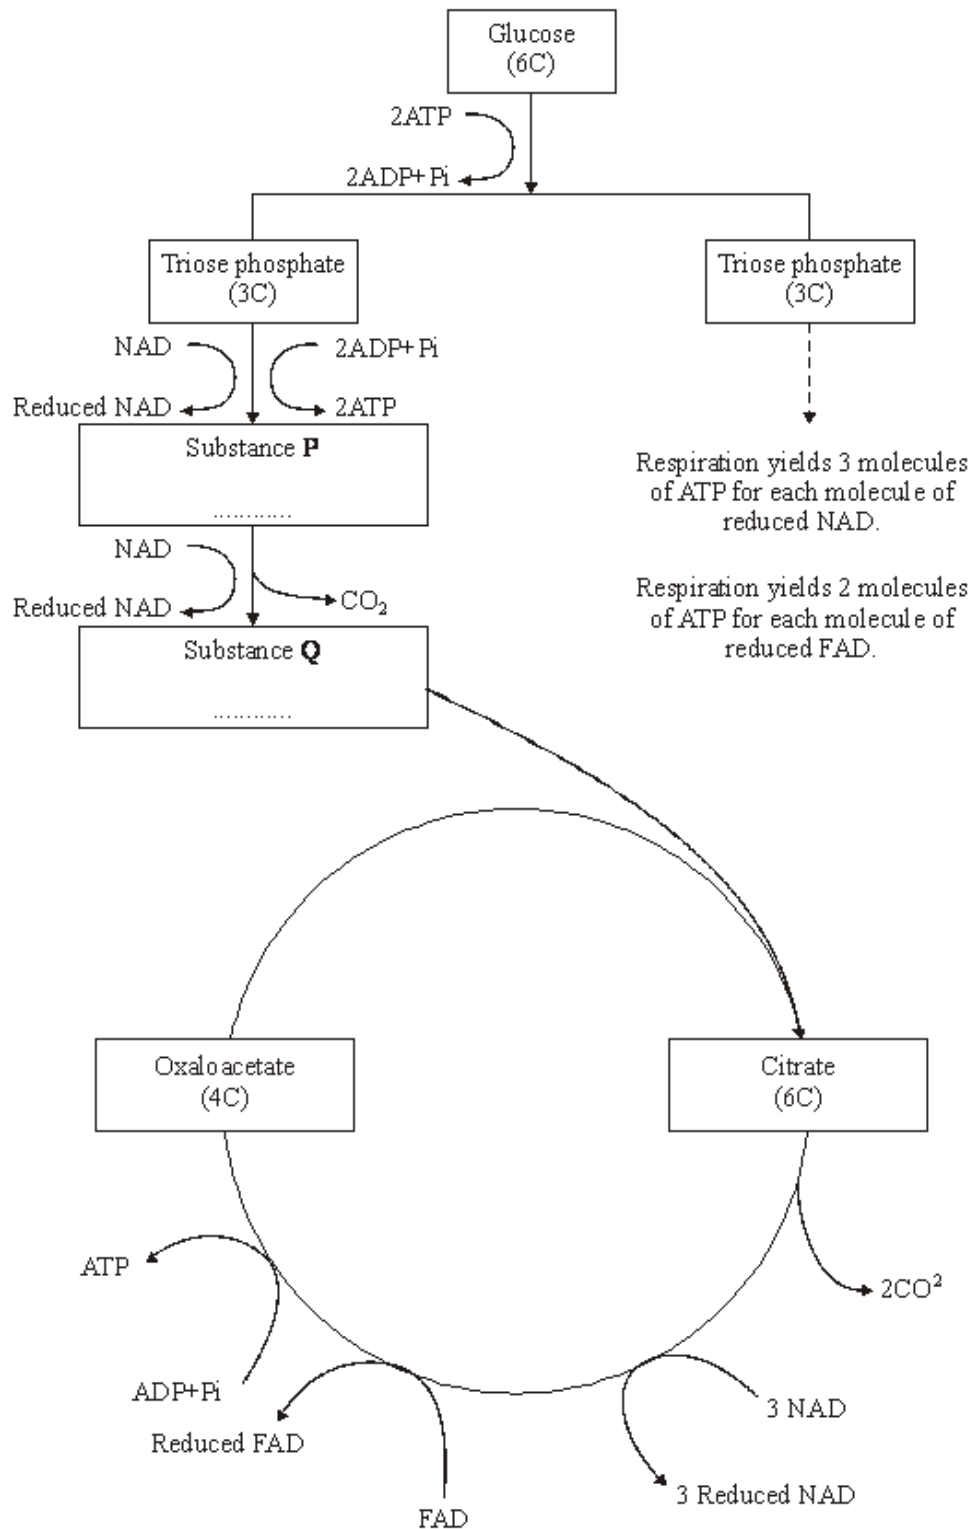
Glucose
(6C)

2ATP

2ADP+Pi

Triose phosphate
(3C)

Triose phosphate
(3C)

NAD

2ADP+Pi

Reduced NAD

2ATP

Substance **P**

............

Respiration yields 3 molecules of ATP for each molecule of reduced NAD.

Respiration yields 2 molecules of ATP for each molecule of reduced FAD.

NAD

Reduced NAD

$CO_2$

Substance **Q**

............

Oxaloacetate
(4C)

Citrate
(6C)

ATP

$2CO^2$

ADP+Pi

Reduced FAD

3 NAD

3 Reduced NAD

FAD